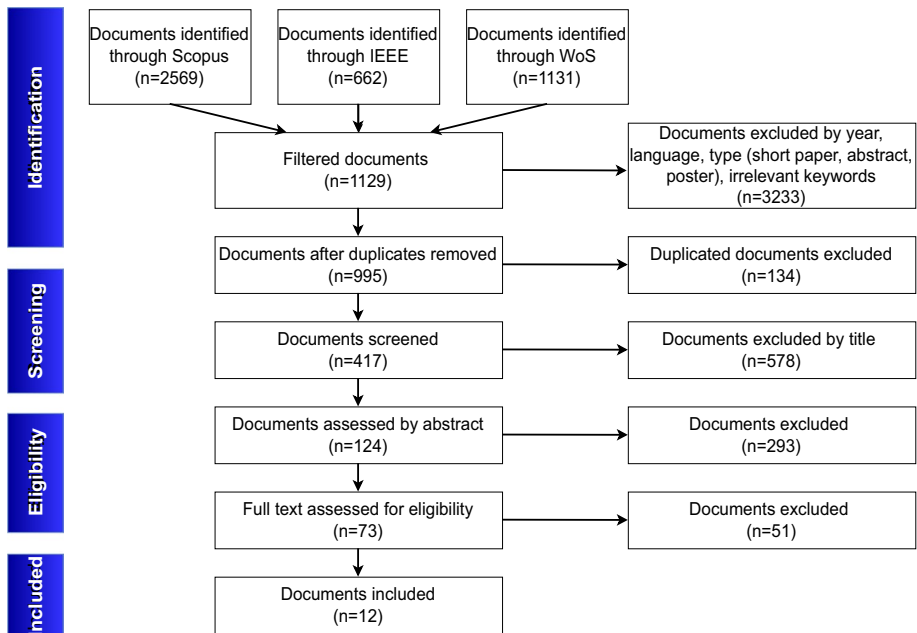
Identification

Documents identified through Scopus (n=2569)

Documents identified through IEEE (n=662)

Documents identified through WoS (n=1131)

Filtered documents (n=1129)

Documents excluded by year, language, type (short paper, abstract, poster), irrelevant keywords (n=3233)

Documents after duplicates removed (n=995)

Duplicated documents excluded (n=134)

Screening

Documents screened (n=417)

Documents excluded by title (n=578)

Eligibility

Documents assessed by abstract (n=124)

Documents excluded (n=293)

Full text assessed for eligibility (n=73)

Documents excluded (n=51)

Included

Documents included (n=12)